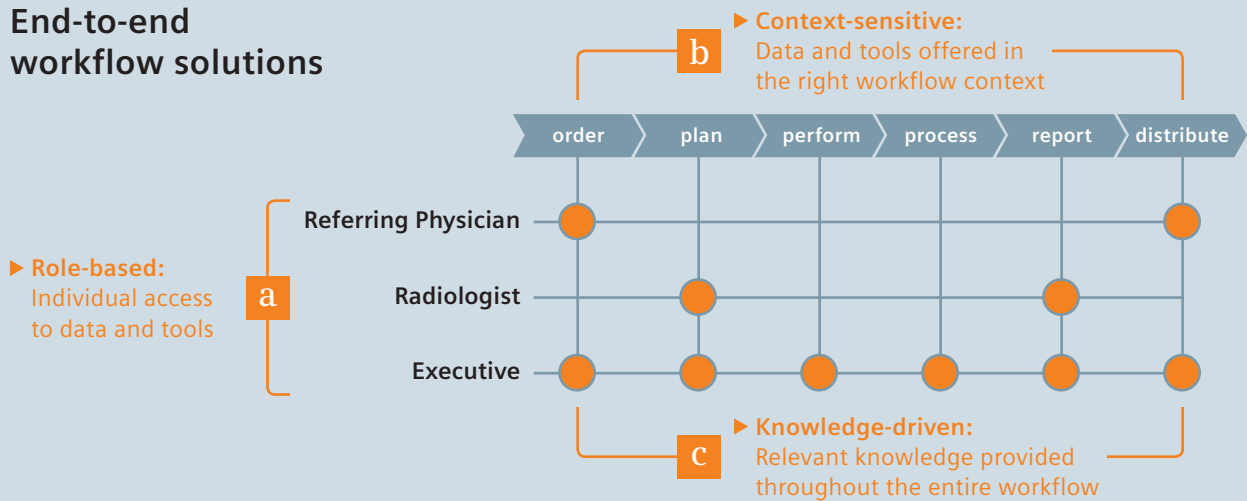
End-to-end workflow solutions

b

▶ Context-sensitive:
Data and tools offered in the right workflow context

order | plan | perform | process | report | distribute

Referring Physician

▶ Role-based:
Individual access to data and tools

a

Radiologist

Executive

c

▶ Knowledge-driven:
Relevant knowledge provided throughout the entire workflow